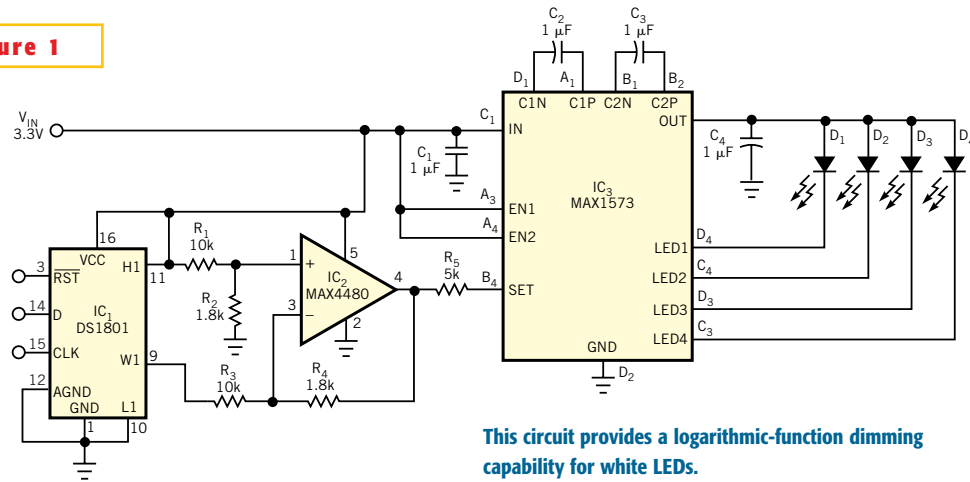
ure 1

$V_{IN}$
3.3V

$C_2$
1 μF

$C_3$
1 μF

$D_1$ $A_1$ $B_1$ $B_2$

C1N C1P C2N C2P

$C_1$ IN OUT

$C_1$
1 μF

$C_4$
1 μF

$D_1$ $D_2$ $D_3$ $D_4$

$A_3$ EN1
$A_4$ EN2

$IC_3$
MAX1573

LED1 $D_4$
LED2 $C_4$
LED3 $D_3$
LED4 $C_3$

GND
$D_2$

$R_5$
5k
$B_4$ SET

16
3 $\overline{RST}$
VCC
H1 11
14 D
$IC_1$
DS1801
15 CLK
W1 9
12 AGND
GND L1
1 10

$R_1$
10k

$R_2$
1.8k

1 +
$IC_2$
MAX4480
3 −
5
2
4

$R_3$
10k

$R_4$
1.8k

This circuit provides a logarithmic-function dimming capability for white LEDs.